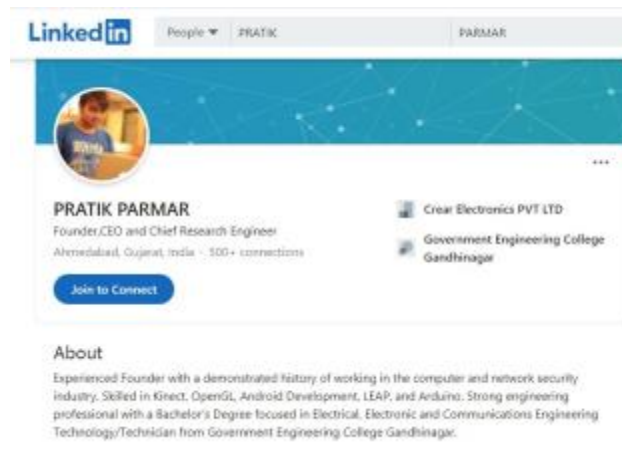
Linked in

People ▼ PRATIK PARMAR

...

PRATIK PARMAR
Founder,CEO and Chief Research Engineer
Ahmedabad, Gujarat, India · 500+ connections

Join to Connect

Crear Electronics PVT LTD

Government Engineering College Gandhinagar

About
Experienced Founder with a demonstrated history of working in the computer and network security industry. Skilled in Kinect, OpenGL, Android Development, LEAP, and Arduino. Strong engineering professional with a Bachelor's Degree focused in Electrical, Electronic and Communications Engineering Technology/Technician from Government Engineering College Gandhinagar.